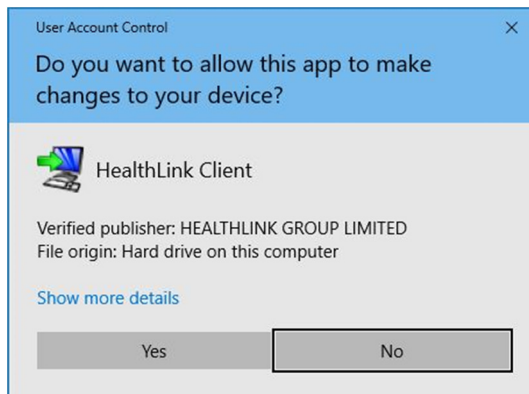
User Account Control

X

Do you want to allow this app to make changes to your device?

HealthLink Client

Verified publisher: HEALTHLINK GROUP LIMITED
File origin: Hard drive on this computer

Show more details

Yes

No